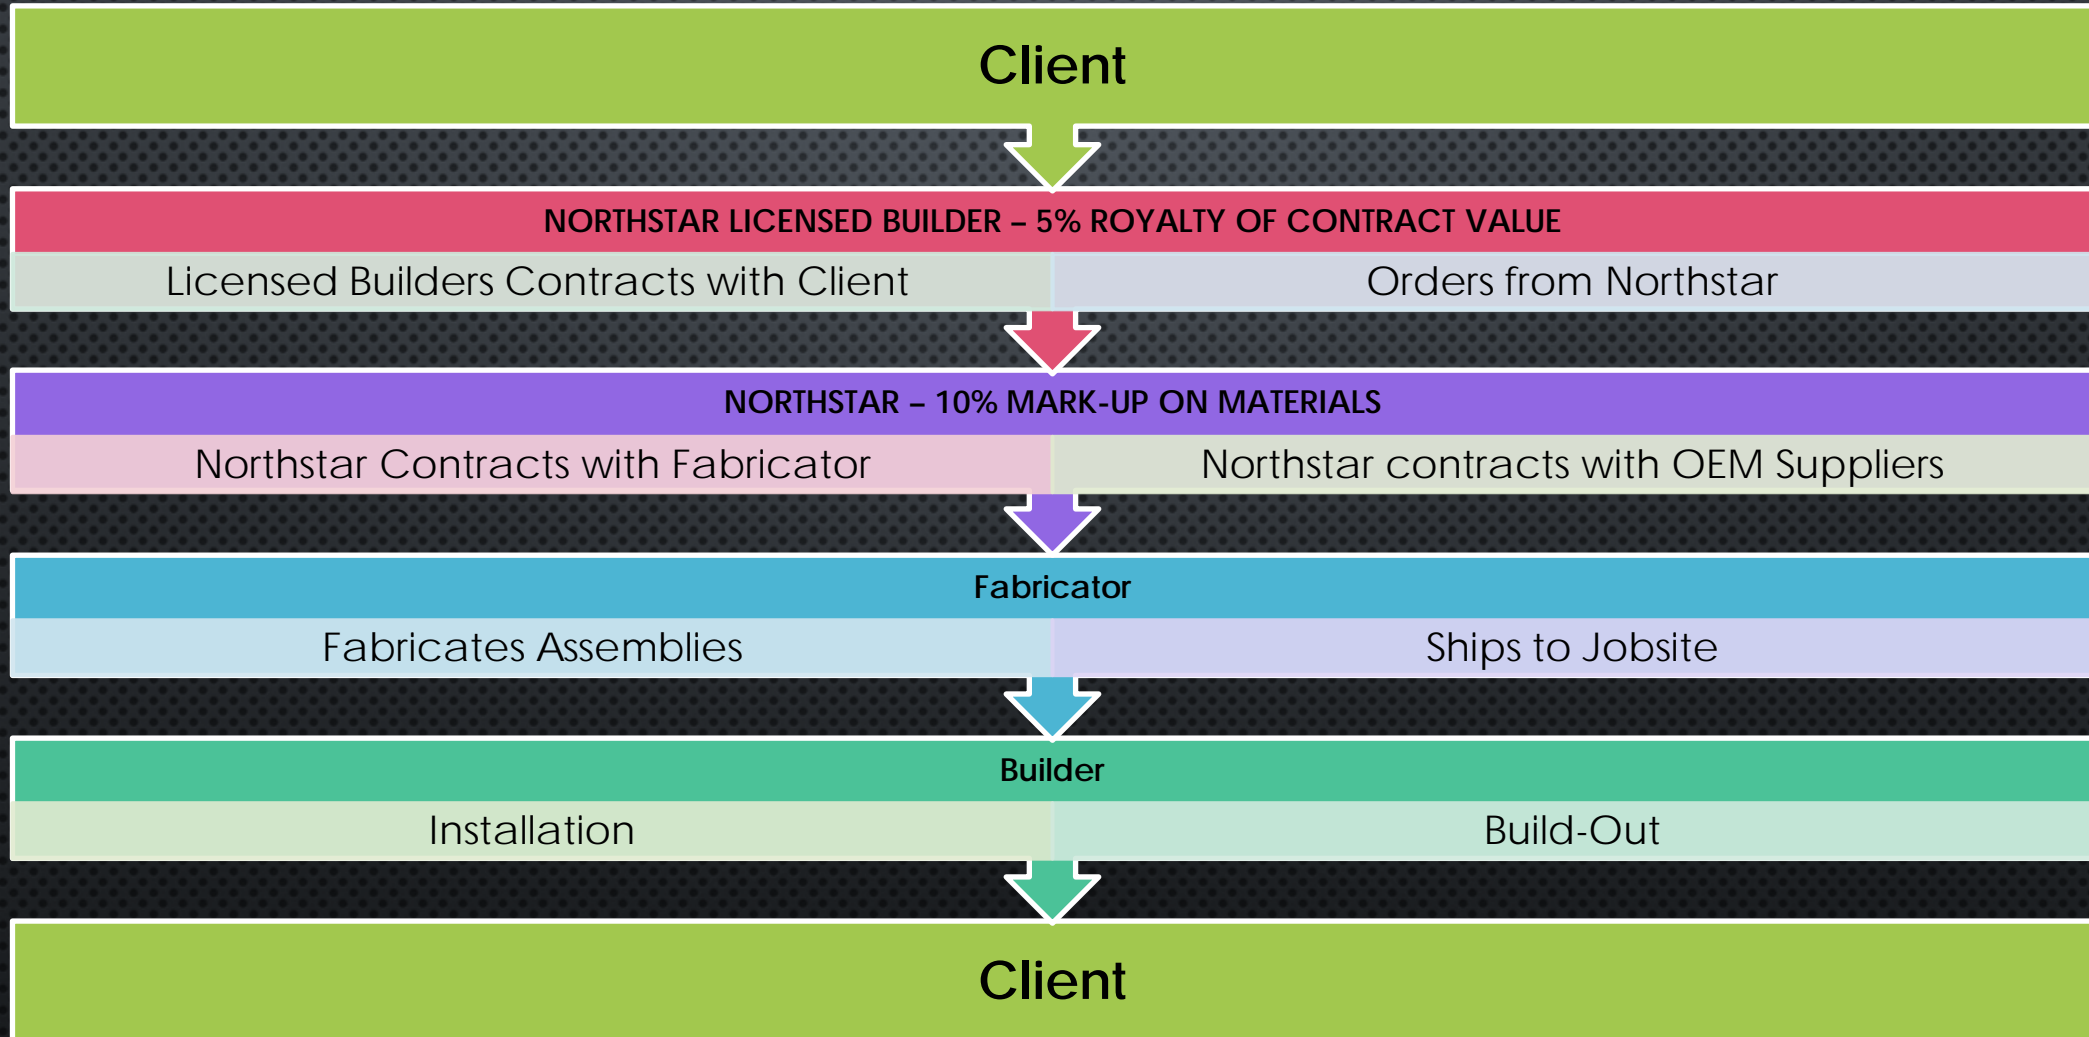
Client

NORTHSTAR LICENSED BUILDER – 5% ROYALTY OF CONTRACT VALUE

Licensed Builders Contracts with Client

Orders from Northstar

NORTHSTAR – 10% MARK-UP ON MATERIALS

Northstar Contracts with Fabricator

Northstar contracts with OEM Suppliers

Fabricator

Fabricates Assemblies

Ships to Jobsite

Builder

Installation

Build-Out

Client